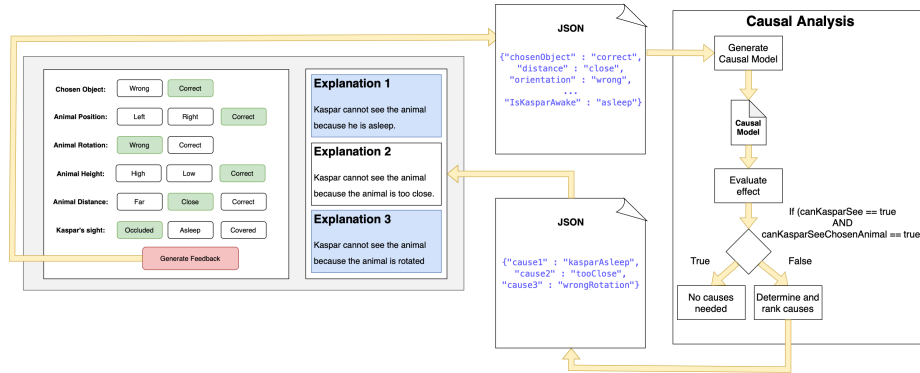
Chosen Object: Wrong Correct

Animal Position: Left Right Correct

Animal Rotation: Wrong Correct

Animal Height: High Low Correct

Animal Distance: Far Close Correct

Kaspar's sight: Occluded Asleep Covered

Generate Feedback

Explanation 1

Kaspar cannot see the animal because he is asleep.

Explanation 2

Kaspar cannot see the animal because the animal is too close.

Explanation 3

Kaspar cannot see the animal because the animal is rotated

JSON

{"chosenObject" : "correct", "distance" : "close", "orientation" : "wrong", ... "IsKasparAwake" : "asleep"}

JSON

{"cause1" : "kasparAsleep", "cause2" : "tooClose", "cause3" : "wrongRotation"}

Causal Analysis

Generate Causal Model

Causal Model

Evaluate effect

If (canKasparSee == true AND canKasparSeeChosenAnimal == true)

True

False

No causes needed

Determine and rank causes